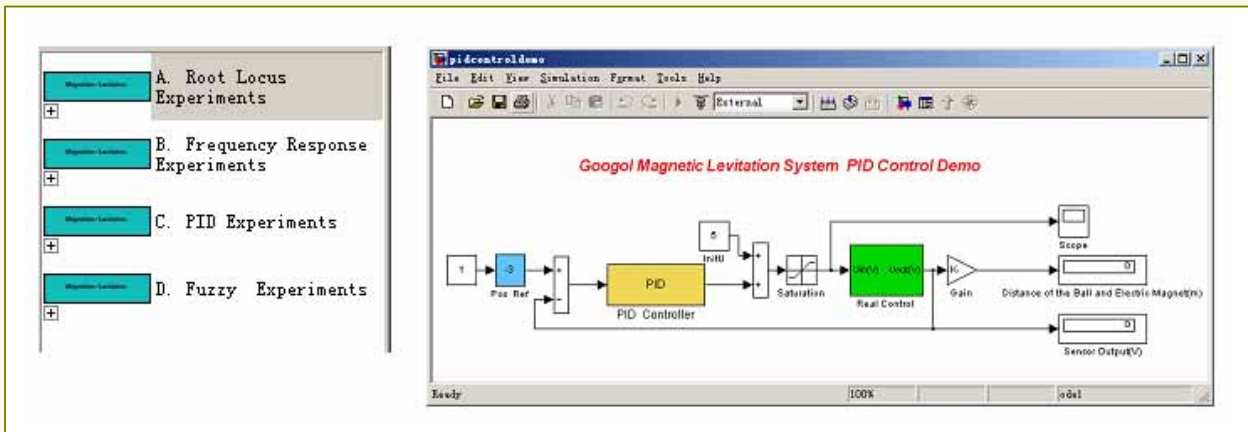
Magnetic Levitation
A. Root Locus Experiments
+
Magnetic Levitation
B. Frequency Response Experiments
+
Magnetic Levitation
C. PID Experiments
+
Magnetic Levitation
D. Fuzzy Experiments
+

pidcontroldemo
File Edit View Simulation Format Tools Help
External

Googol Magnetic Levitation System PID Control Demo

1
-3
Pos Ref
+
-
PID
PID Controller
5
InitU
+
+
Saturation
Uin(V) Uout(V)
Real Control
K
Gain
Scope
0
Distance of the Ball and Electric Magnet(m)
0
Sensor Output(V)

Ready
100%
ode1